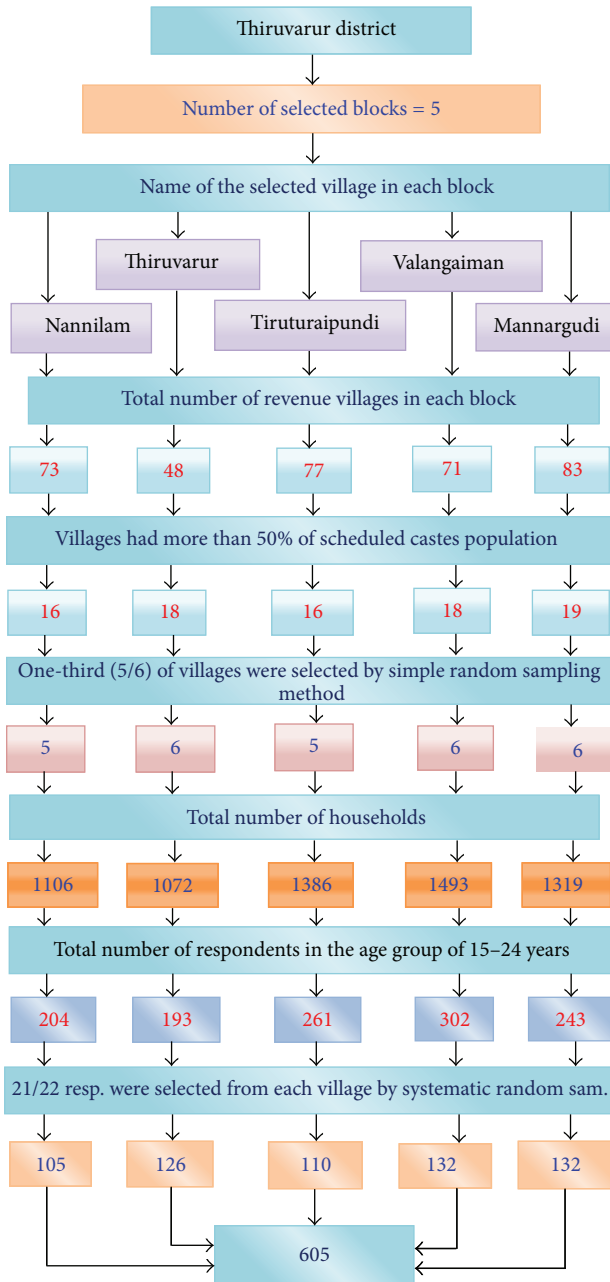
Thiruvarur district

Number of selected blocks = 5

Name of the selected village in each block

Thiruvarur

Valangaiman

Nannilam

Tiruturaipundi

Mannargudi

Total number of revenue villages in each block

73

48

77

71

83

Villages had more than 50% of scheduled castes population

16

18

16

18

19

One-third (5/6) of villages were selected by simple random sampling method

5

6

5

6

6

Total number of households

1106

1072

1386

1493

1319

Total number of respondents in the age group of 15–24 years

204

193

261

302

243

21/22 resp. were selected from each village by systematic random sam.

105

126

110

132

132

605